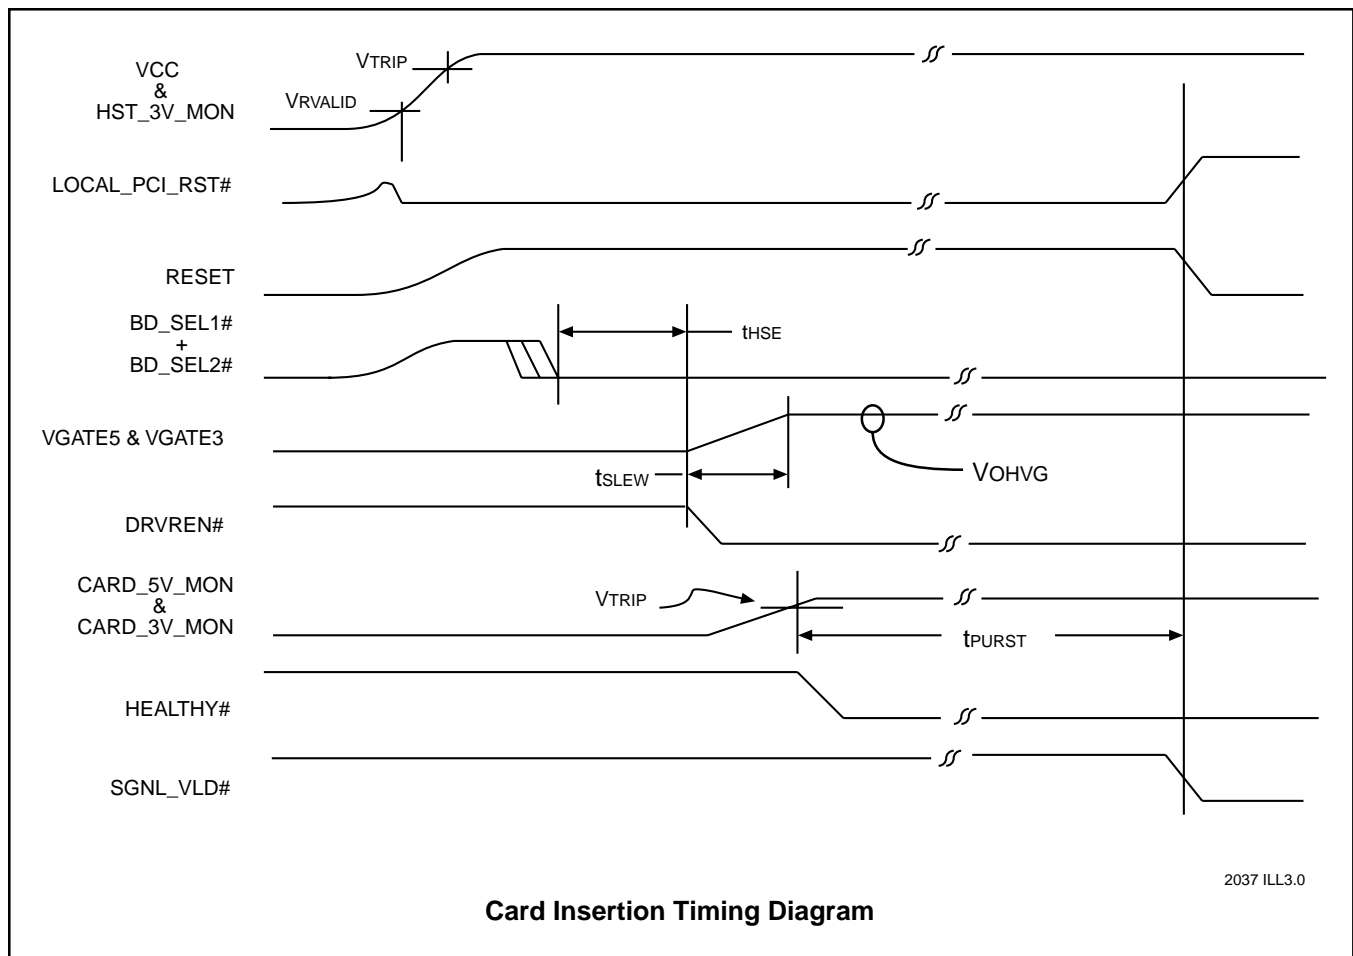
VCC
&
HST_3V_MON

VTRIP

VRVALID

LOCAL_PCI_RST#

RESET

BD_SEL1#
+
BD_SEL2#

tHSE

VGATE5 & VGATE3

tSLEW

VOHVG

DRVREN#

CARD_5V_MON
&
CARD_3V_MON

VTRIP

tPURST

HEALTHY#

SGNL_VLD#

2037 ILL3.0

Card Insertion Timing Diagram